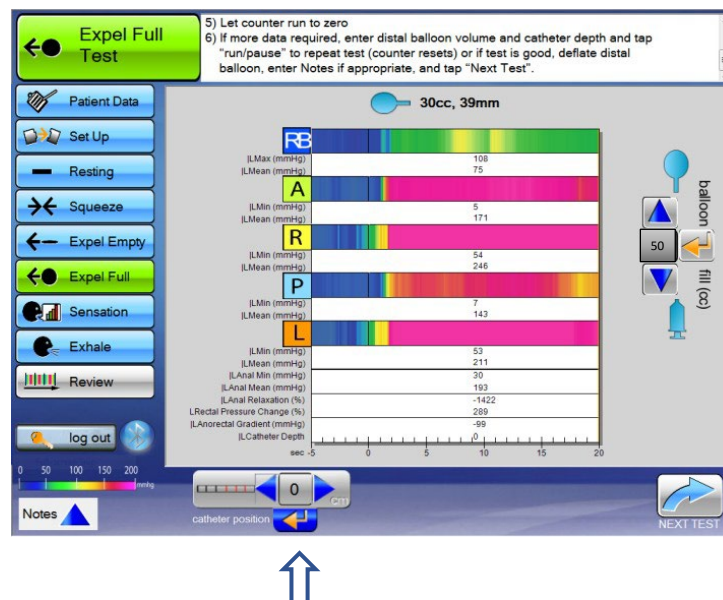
Expel Full Test

5) Let counter run to zero
6) If more data required, enter distal balloon volume and catheter depth and tap "run/pause" to repeat test (counter resets) or if test is good, deflate distal balloon, enter Notes if appropriate, and tap "Next Test".

Patient Data
Set Up
Resting
Squeeze
Expel Empty
Expel Full
Sensation
Exhale
Review
log out

0 50 100 150 200 mmhg

Notes

30cc, 39mm

RB
|LMax (mmHg) 108
|LMean (mmHg) 75
A
|LMin (mmHg) 5
|LMean (mmHg) 171
R
|LMin (mmHg) 54
|LMean (mmHg) 246
P
|LMin (mmHg) 7
|LMean (mmHg) 143
L
|LMin (mmHg) 53
|LMean (mmHg) 211
|LAnal Min (mmHg) 30
|LAnal Mean (mmHg) 193
|LAnal Relaxation (%) -1422
LRectal Pressure Change (%) 289
|LAnorectal Gradient (mmHg) -99
|LCatheter Depth 0

sec -5 0 5 10 15 20

balloon
50
fill (cc)

0
catheter position

NEXT TEST